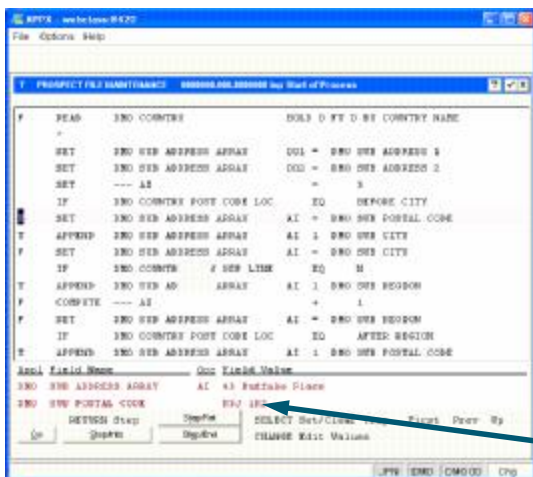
APPX - webclient/8420

File Options Help

T PROSPECT FILE MAINTENANCE 0000000.000.000000 lay Start of Process

| | | | | | |
|---|---|---|---|---|---|
| F | READ | DMO COUNTRY | | HOLD 0 FT D BY COUNTRY NAME | |
| | * | | | | |
| | SET | DMO SUB ADDRESS ARRAY | | 001 = DMO SUB ADDRESS 1 | |
| | SET | DMO SUB ADDRESS ARRAY | | 002 = DMO SUB ADDRESS 2 | |
| | SET | --- AI | | = 3 | |
| | IF | DMO COUNTRY POST CODE LOC | | EQ | BEFORE CITY |
| T | SET | DMO SUB ADDRESS ARRAY | | AI = DMO SUB POSTAL CODE | |
| T | APPEND | DMO SUB ADDRESS ARRAY | | AI 1 DMO SUB CITY | |
| F | SET | DMO SUB ADDRESS ARRAY | | AI = DMO SUB CITY | |
| | IF | DMO COUNTRY | # SEP LINE | EQ | N |
| T | APPEND | DMO SUB AD | ARRAY | AI 1 DMO SUB REGION | |
| F | COMPUTE | --- AI | | + 1 | |
| F | SET | DMO SUB ADDRESS ARRAY | | AI = DMO SUB REGION | |
| | IF | DMO COUNTRY POST CODE LOC | | EQ | AFTER REGION |
| T | APPEND | DMO SUB ADDRESS ARRAY | | AI 1 DMO SUB POSTAL CODE | |

Appl Field Name Occ Field Value
DMO SUB ADDRESS ARRAY AI 43 Buffalo Place
DMO SUB POSTAL CODE K9J 1R8

Go RETURN Step StepOut StepInto StepPast StepEnd SELECT Set/Clear First Prev Up
CHANGE Edit Values

JPN DMO DMO 00 Chg